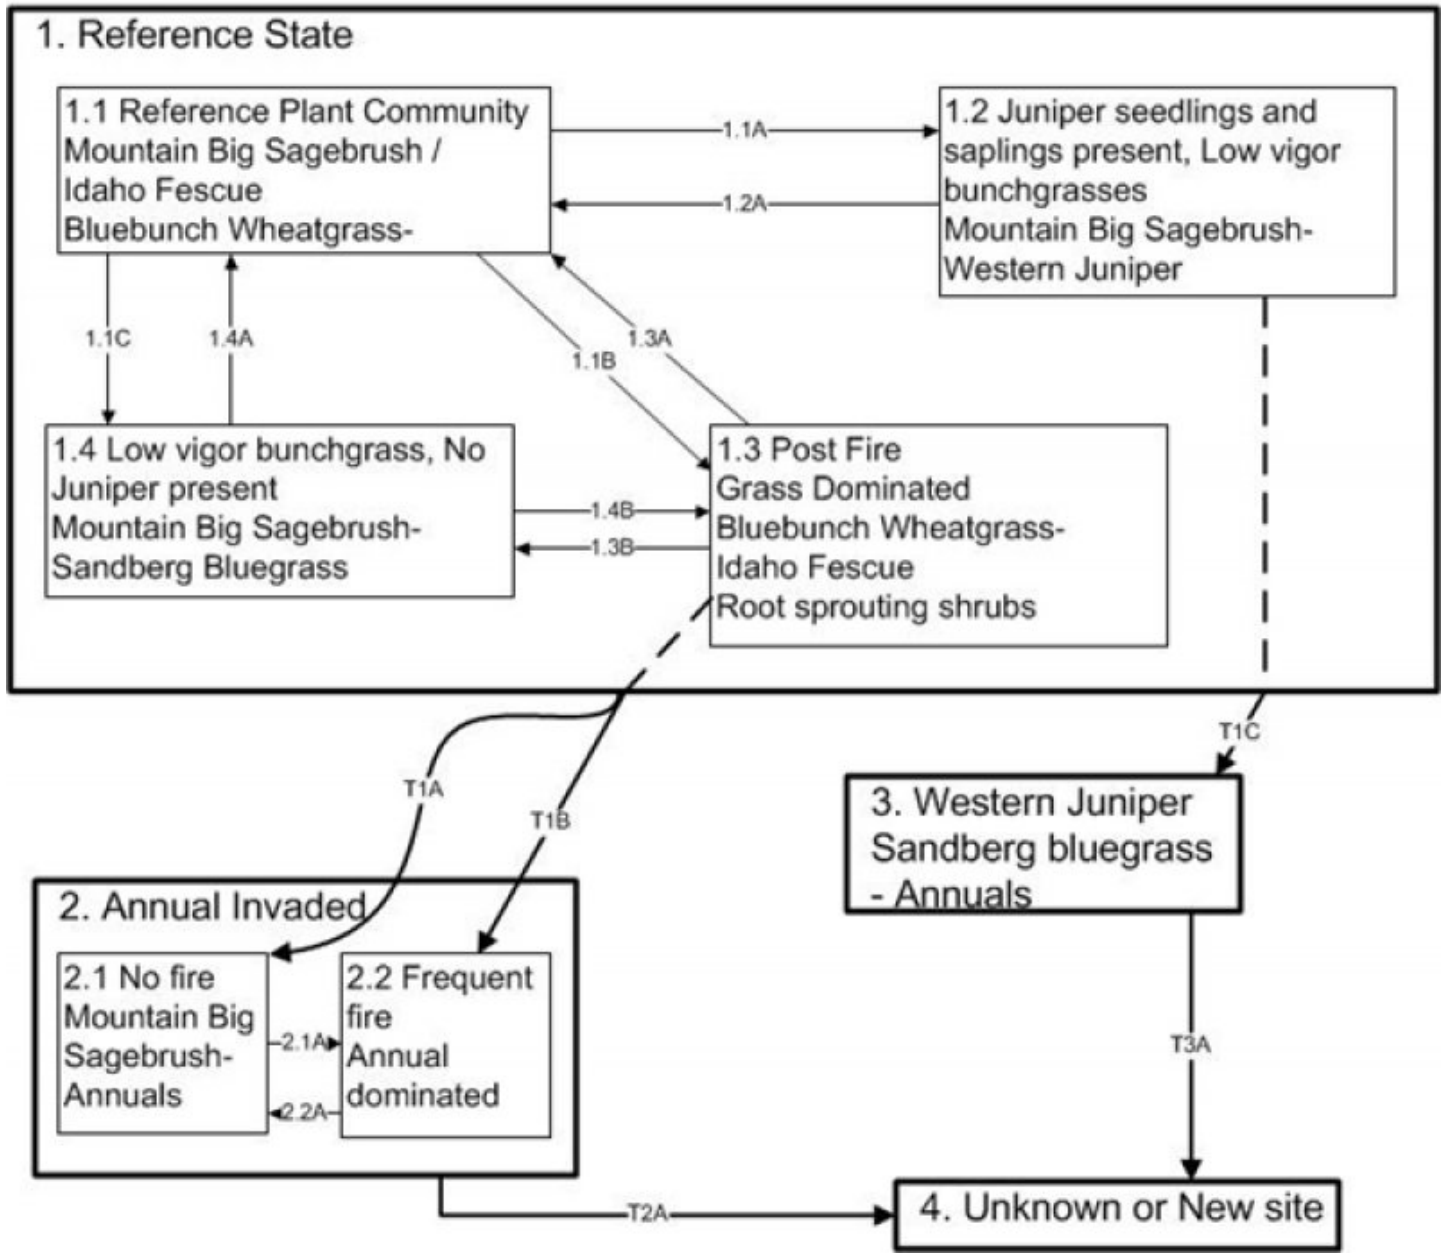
1. Reference State

1.1 Reference Plant Community
Mountain Big Sagebrush /
Idaho Fescue
Bluebunch Wheatgrass-

1.1A

1.2A

1.2 Juniper seedlings and saplings present, Low vigor bunchgrasses
Mountain Big Sagebrush-
Western Juniper

1.1C

1.4A

1.1B

1.3A

1.4 Low vigor bunchgrass, No Juniper present
Mountain Big Sagebrush-
Sandberg Bluegrass

1.4B

1.3B

1.3 Post Fire
Grass Dominated
Bluebunch Wheatgrass-
Idaho Fescue
Root sprouting shrubs

T1C

T1A

T1B

3. Western Juniper
Sandberg bluegrass
- Annuals

2. Annual Invaded

2.1 No fire
Mountain Big
Sagebrush-
Annuals

2.1A

2.2A

2.2 Frequent fire
Annual dominated

T3A

T2A

4. Unknown or New site